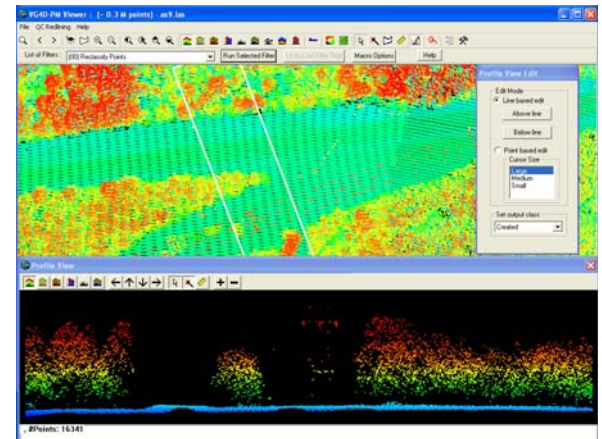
VG4D-PM Viewer | [~ 0.3 M points] ..es9.las
File QC Redlining Help
List of Filters: (00) Reclassify Points
Run Selected Filter
Undo Last Filter Run
Macros Options
Help
Profile View Edit
Edit Mode
Line based edit
Above line
Below line
Point based edit
Cursor Size
Large
Medium
Small
Set output class
Created
Profile View
#Points: 16341